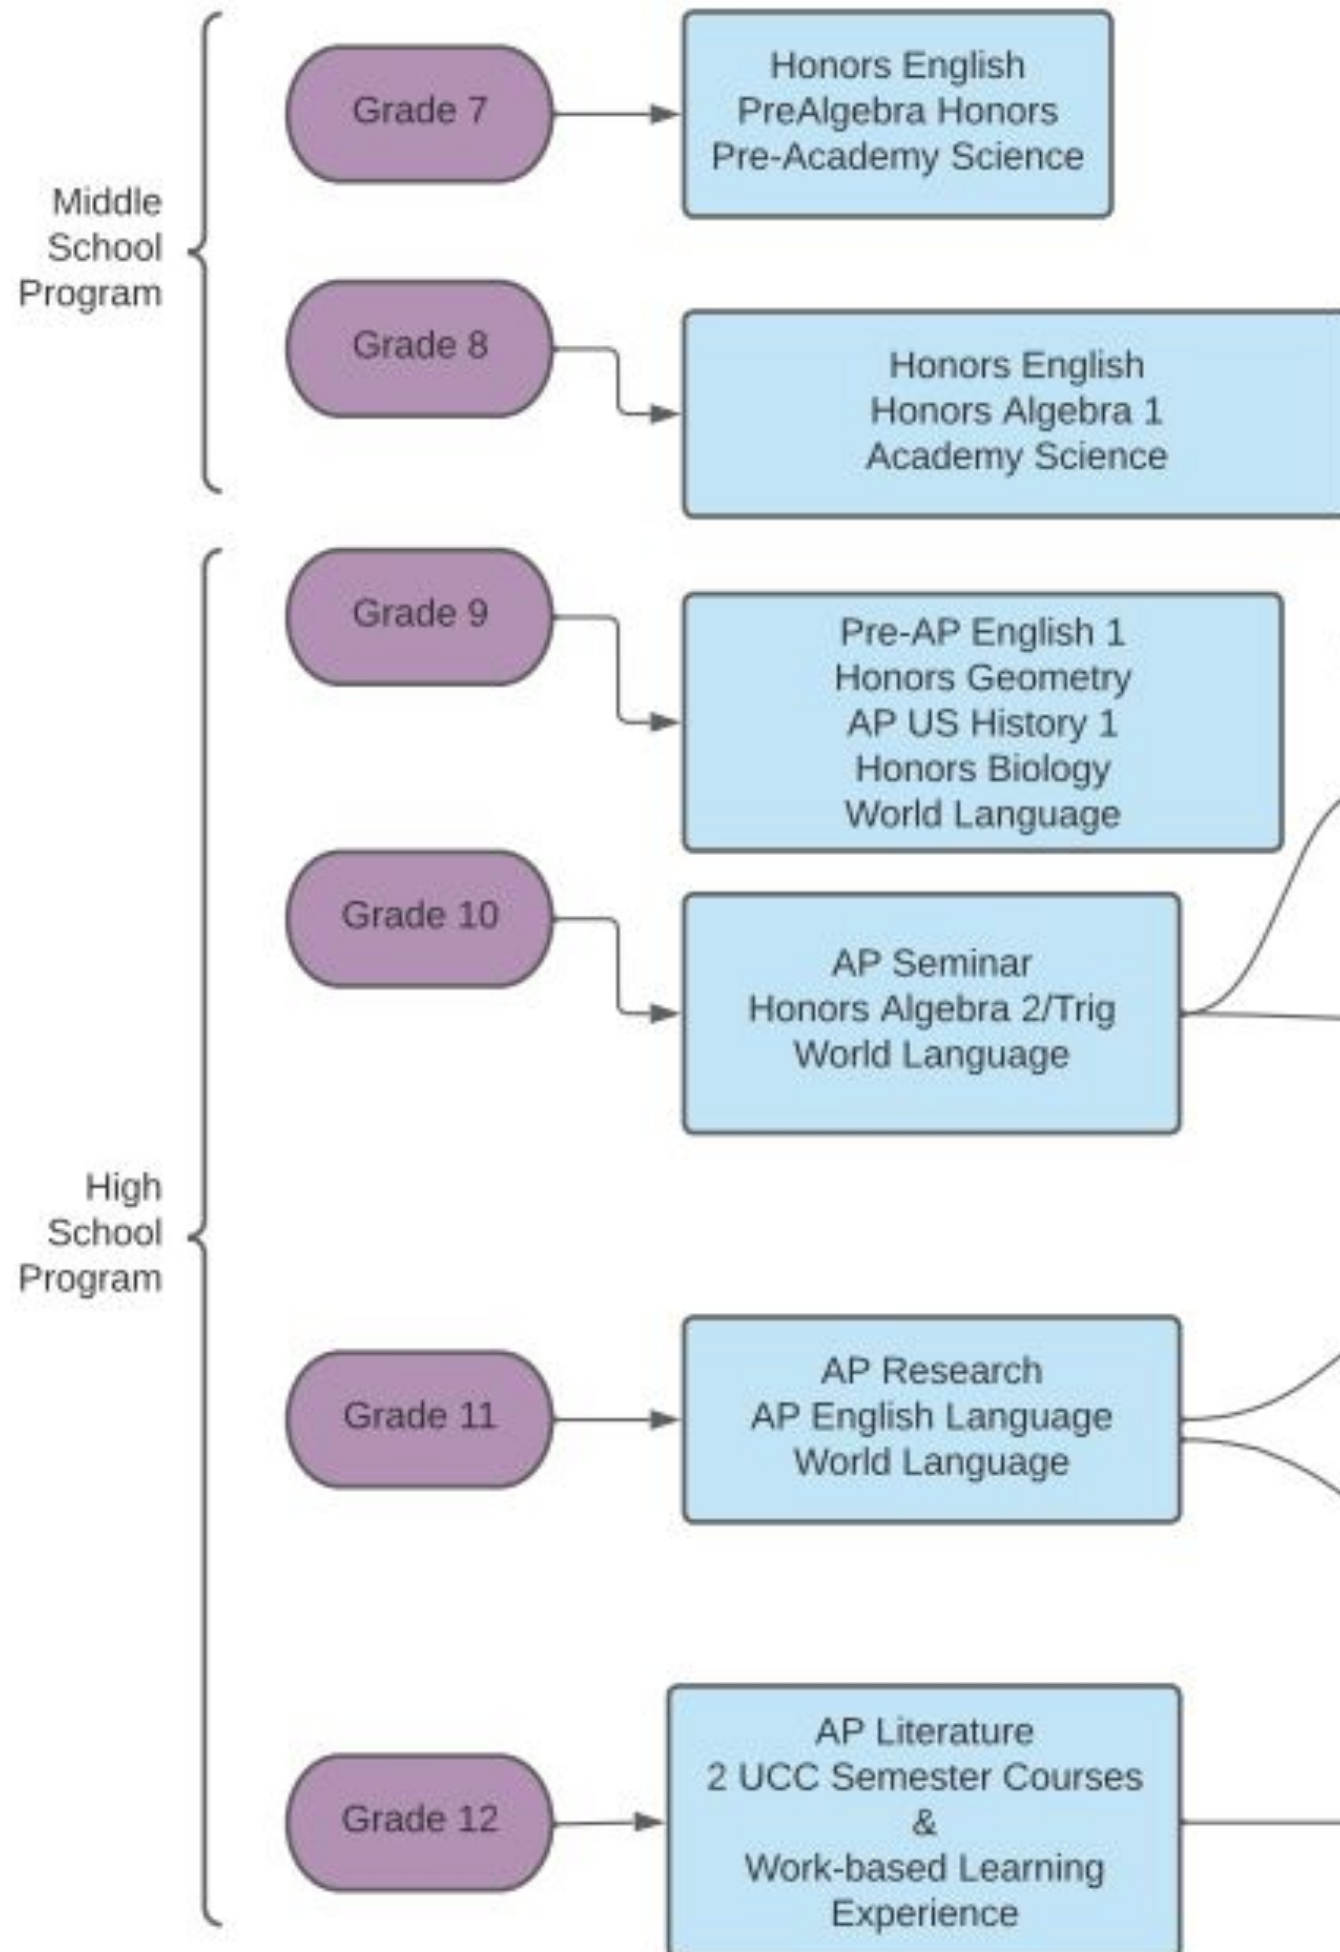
Middle School Program

Grade 7

Honors English
PreAlgebra Honors
Pre-Academy Science

Grade 8

Honors English
Honors Algebra 1
Academy Science

High School Program

Grade 9

Pre-AP English 1
Honors Geometry
AP US History 1
Honors Biology
World Language

Grade 10

AP Seminar
Honors Algebra 2/Trig
World Language

Grade 11

AP Research
AP English Language
World Language

Grade 12

AP Literature
2 UCC Semester Courses
&
Work-based Learning
Experience